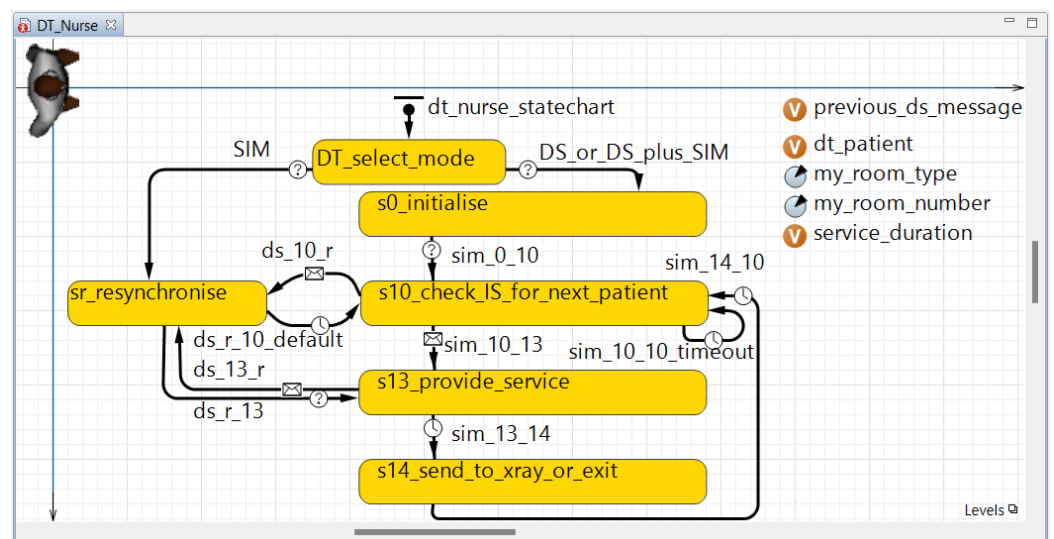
DT_Nurse

dt_nurse_statechart

SIM

DT_select_mode

DS_or_DS_plus_SIM

s0_initialise

ds_10_r

sim_0_10

sim_14_10

sr_resynchronise

s10_check_IS_for_next_patient

ds_r_10_default

sim_10_13

sim_10_10_timeout

ds_13_r

s13_provide_service

ds_r_13

sim_13_14

s14_send_to_xray_or_exit

previous_ds_message

dt_patient

my_room_type

my_room_number

service_duration

Levels